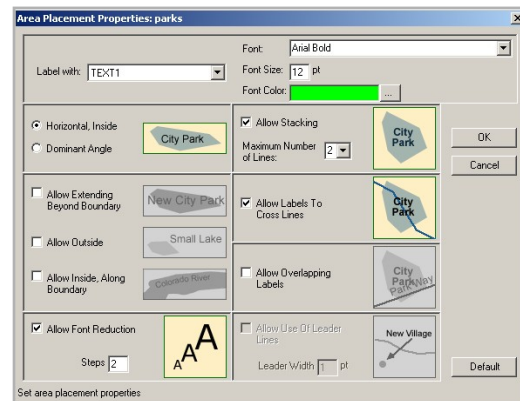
Area Placement Properties: parks

×

Label with: TEXT1

Font: Arial Bold

Font Size: 12 pt

Font Color: ...

Horizontal, Inside

Dominant Angle

City Park

Allow Stacking

Maximum Number of Lines: 2

City Park

OK

Cancel

Allow Extending Beyond Boundary

New City Park

Allow Outside

Small Lake

Allow Inside, Along Boundary

Colorado River

Allow Labels To Cross Lines

City Park

Allow Overlapping Labels

City Park Parkway

Allow Font Reduction

Steps 2

A A A

Allow Use Of Leader Lines

Leader Width 1 pt

New Village

Default

Set area placement properties